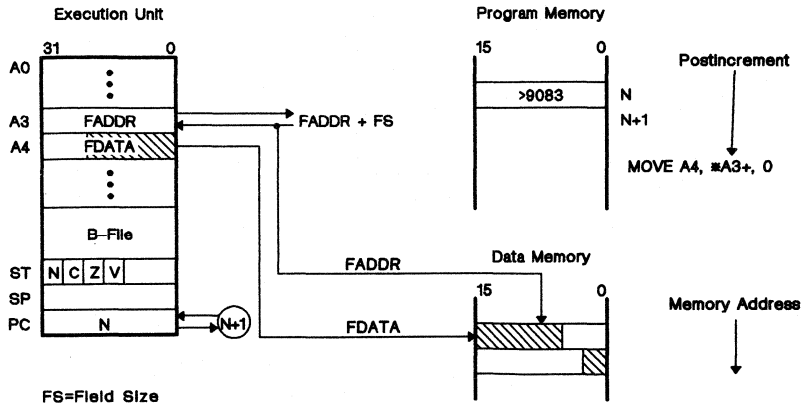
Execution Unit

31 0

A0

A3 FADDR

A4 FDATA

B-File

ST N C Z V

SP

PC N

N+1

FADDR + FS

FS=Field Size

Program Memory

15 0

>9083 N

N+1

Postincrement

MOVE A4, *A3+, 0

FADDR

FDATA

Data Memory

15 0

Memory Address